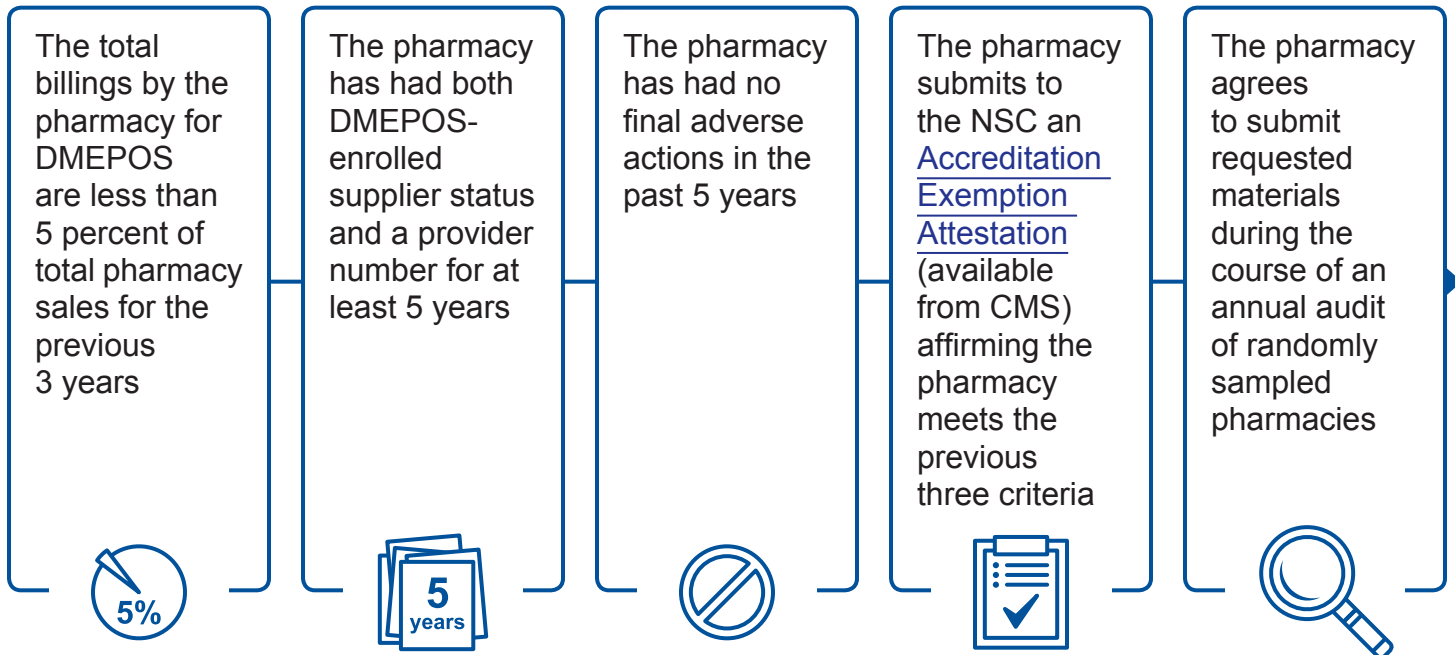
The total billings by the pharmacy for DMEPOS are less than 5 percent of total pharmacy sales for the previous 3 years

5%

The pharmacy has had both DMEPOS-enrolled supplier status and a provider number for at least 5 years

5 years

The pharmacy has had no final adverse actions in the past 5 years

The pharmacy submits to the NSC an Accreditation Exemption Attestation (available from CMS) affirming the pharmacy meets the previous three criteria

The pharmacy agrees to submit requested materials during the course of an annual audit of randomly sampled pharmacies